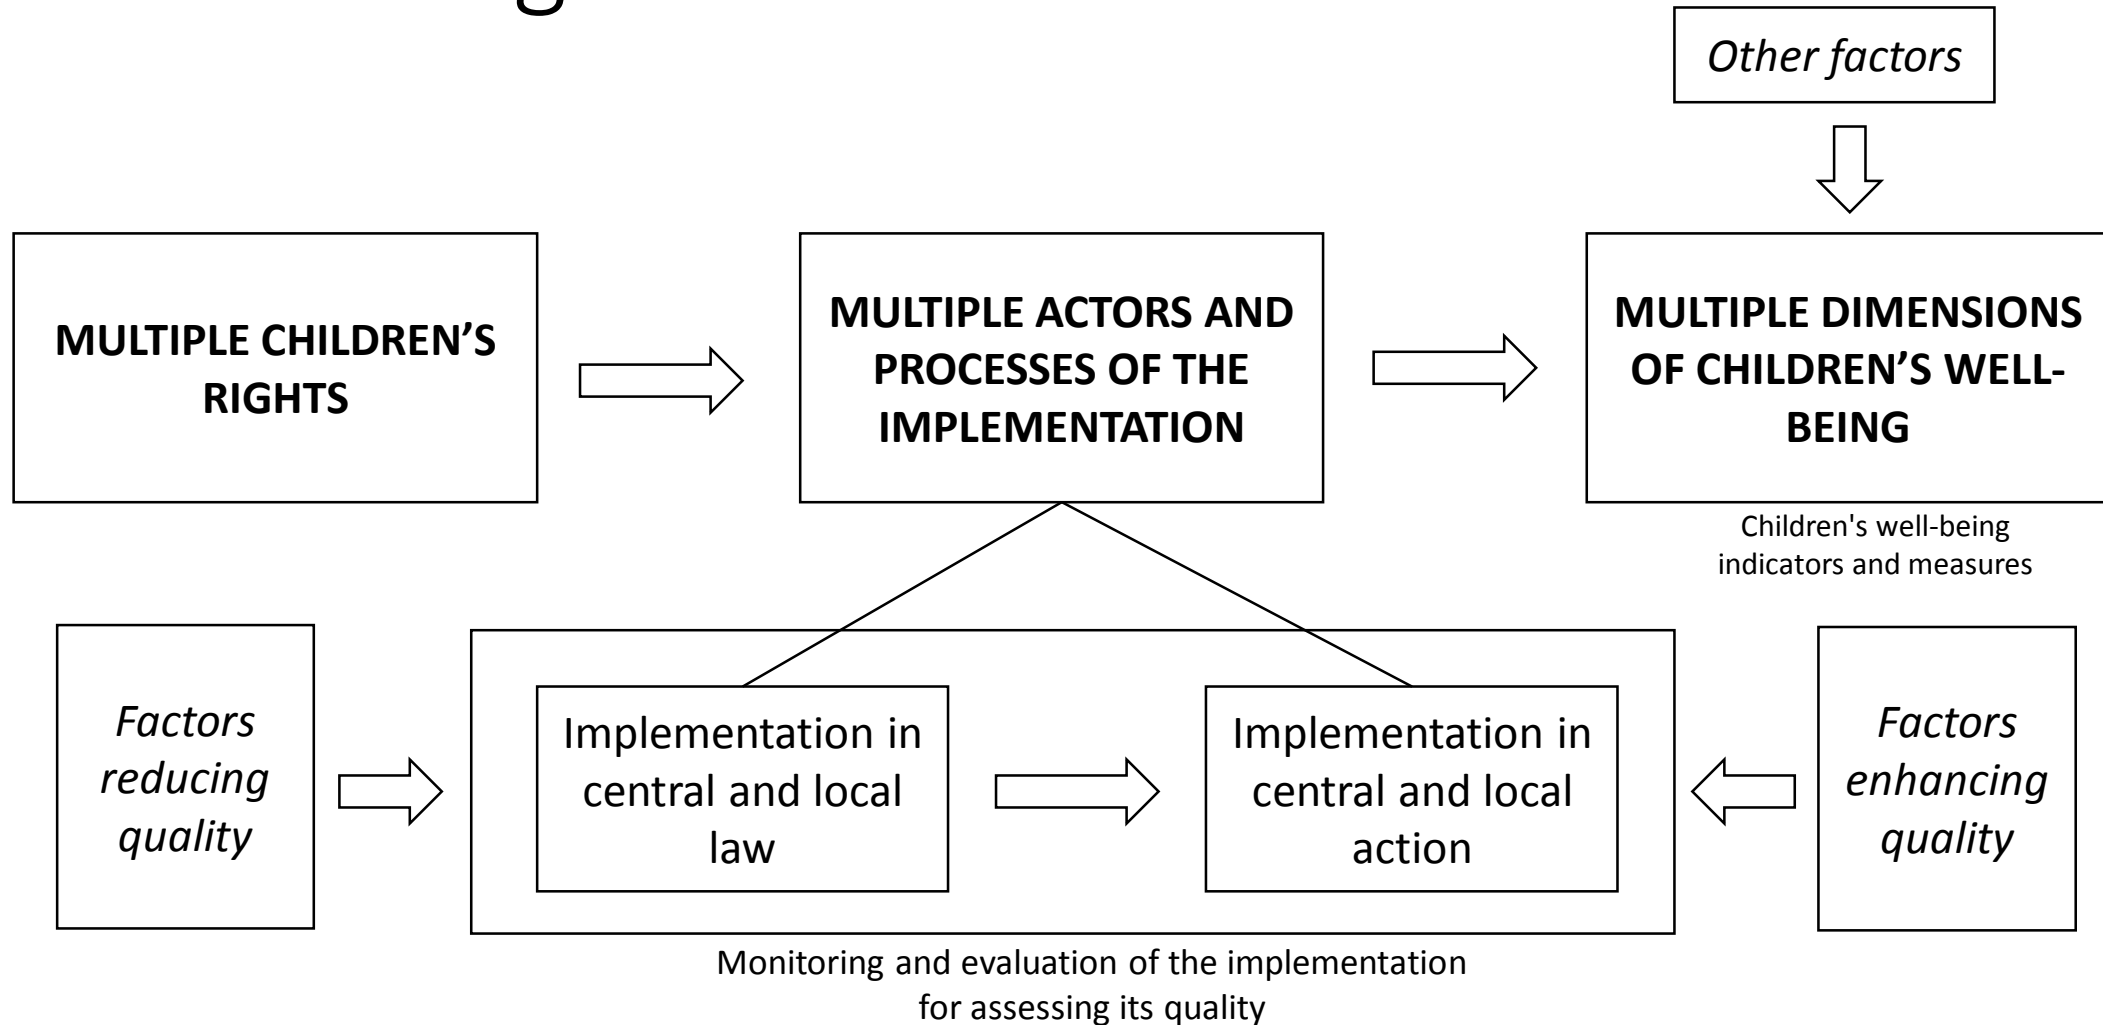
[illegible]

Other factors

MULTIPLE CHILDREN'S RIGHTS

MULTIPLE ACTORS AND PROCESSES OF THE IMPLEMENTATION

MULTIPLE DIMENSIONS OF CHILDREN'S WELL-BEING

Children's well-being indicators and measures

Factors reducing quality

Implementation in central and local law

Implementation in central and local action

Factors enhancing quality

Monitoring and evaluation of the implementation for assessing its quality